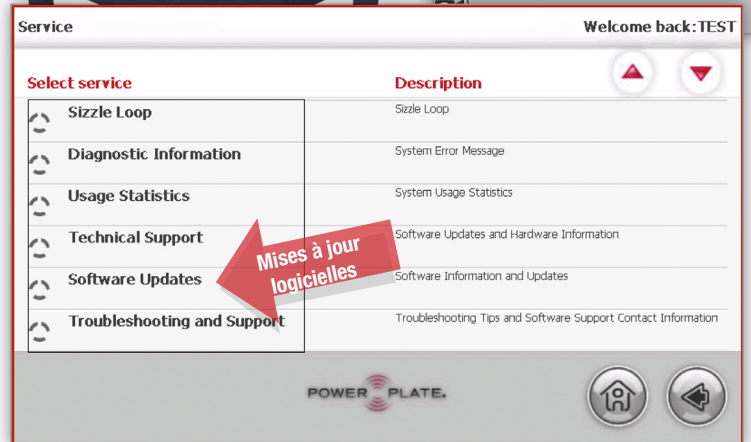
Service

Welcome back:TEST

Select service

Description

Sizzle Loop

Sizzle Loop

Diagnostic Information

System Error Message

Usage Statistics

System Usage Statistics

Technical Support

Software Updates and Hardware Information

Software Updates

Software Information and Updates

Troubleshooting and Support

Troubleshooting Tips and Software Support Contact Information

Mises à jour logicielles

POWER PLATE.